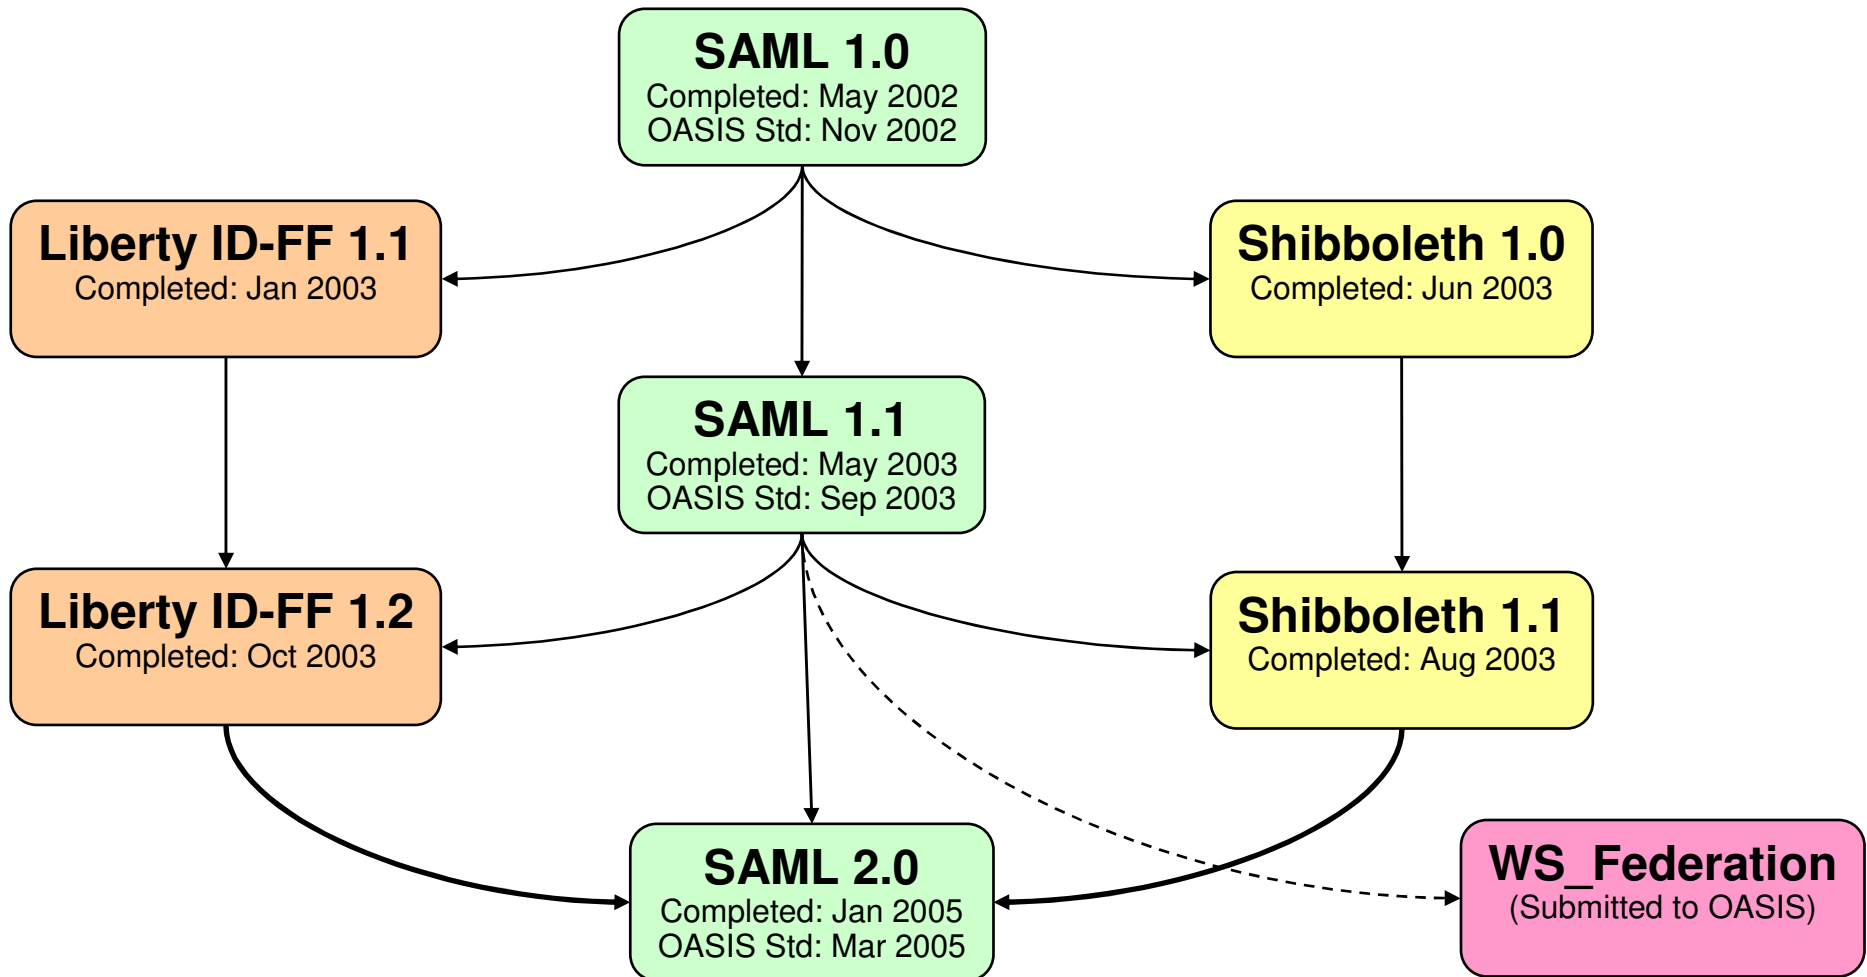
SAML 1.0
Completed: May 2002
OASIS Std: Nov 2002

Liberty ID-FF 1.1
Completed: Jan 2003

Shibboleth 1.0
Completed: Jun 2003

SAML 1.1
Completed: May 2003
OASIS Std: Sep 2003

Liberty ID-FF 1.2
Completed: Oct 2003

Shibboleth 1.1
Completed: Aug 2003

SAML 2.0
Completed: Jan 2005
OASIS Std: Mar 2005

WS_Federation
(Submitted to OASIS)